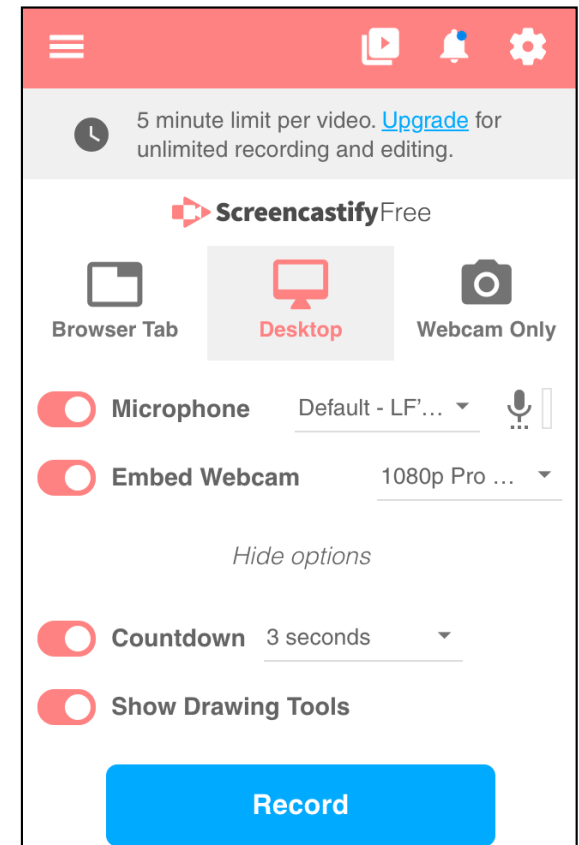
5 minute limit per video. Upgrade for unlimited recording and editing.

Screencastify Free

Browser Tab
Desktop
Webcam Only

Microphone
Default - LF'...

Embed Webcam
1080p Pro ...

Hide options

Countdown
3 seconds

Show Drawing Tools

Record